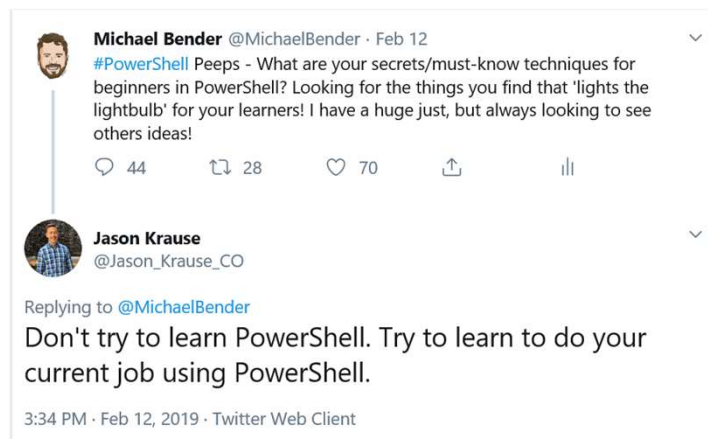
Michael Bender @MichaelBender · Feb 12
#PowerShell Peeps - What are your secrets/must-know techniques for beginners in PowerShell? Looking for the things you find that 'lights the lightbulb' for your learners! I have a huge just, but always looking to see others ideas!

44 28 70

Jason Krause
@Jason_Krause_CO

Replying to @MichaelBender
Don't try to learn PowerShell. Try to learn to do your current job using PowerShell.

3:34 PM · Feb 12, 2019 · Twitter Web Client